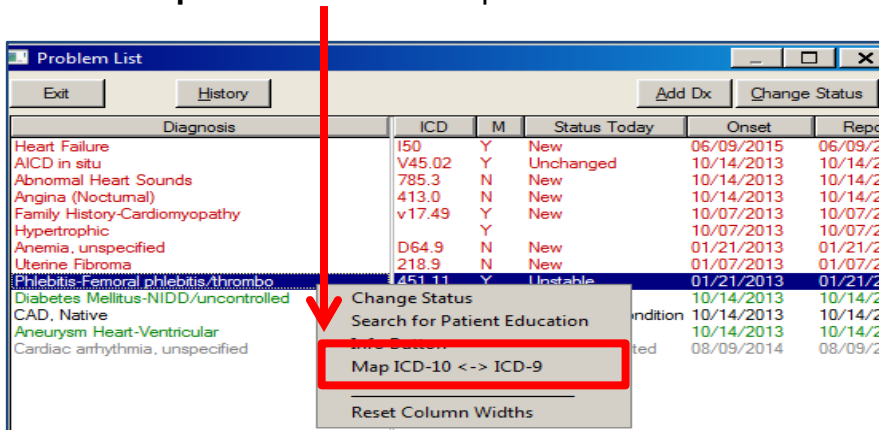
Problem List

Exit
History
Add Dx
Change Status

| Diagnosis | ICD | M | Status Today | Onset | Repo |
|---|---|---|---|---|---|
| Heart Failure | I50 | Y | New | 06/09/2015 | 06/09/2 |
| AICD in situ | V45.02 | Y | Unchanged | 10/14/2013 | 10/14/2 |
| Abnormal Heart Sounds | 785.3 | N | New | 10/14/2013 | 10/14/2 |
| Angina (Nocturnal) | 413.0 | N | New | 10/14/2013 | 10/14/2 |
| Family History-Cardiomyopathy | v17.49 | Y | New | 10/07/2013 | 10/07/2 |
| Hypertrophic | | Y | | 10/07/2013 | 10/07/2 |
| Anemia, unspecified | D64.9 | N | New | 01/21/2013 | 01/21/2 |
| Uterine Fibroma | 218.9 | N | New | 01/07/2013 | 01/07/2 |
| Phlebitis-Femoral phlebitis/thrombo | 451.11 | Y | Unstable | 01/21/2013 | 01/21/2 |
| Diabetes Mellitus-NIDD/uncontrolled | | | | 10/14/2013 | 10/14/2 |
| CAD, Native | | | ondition | 10/14/2013 | 10/14/2 |
| Aneurysm Heart-Ventricular | | | | 10/14/2013 | 10/14/2 |
| Cardiac arrhythmia, unspecified | | | ted | 08/09/2014 | 08/09/2 |

Change Status
Search for Patient Education
Info Button
Map ICD-10 <-> ICD-9
Reset Column Widths